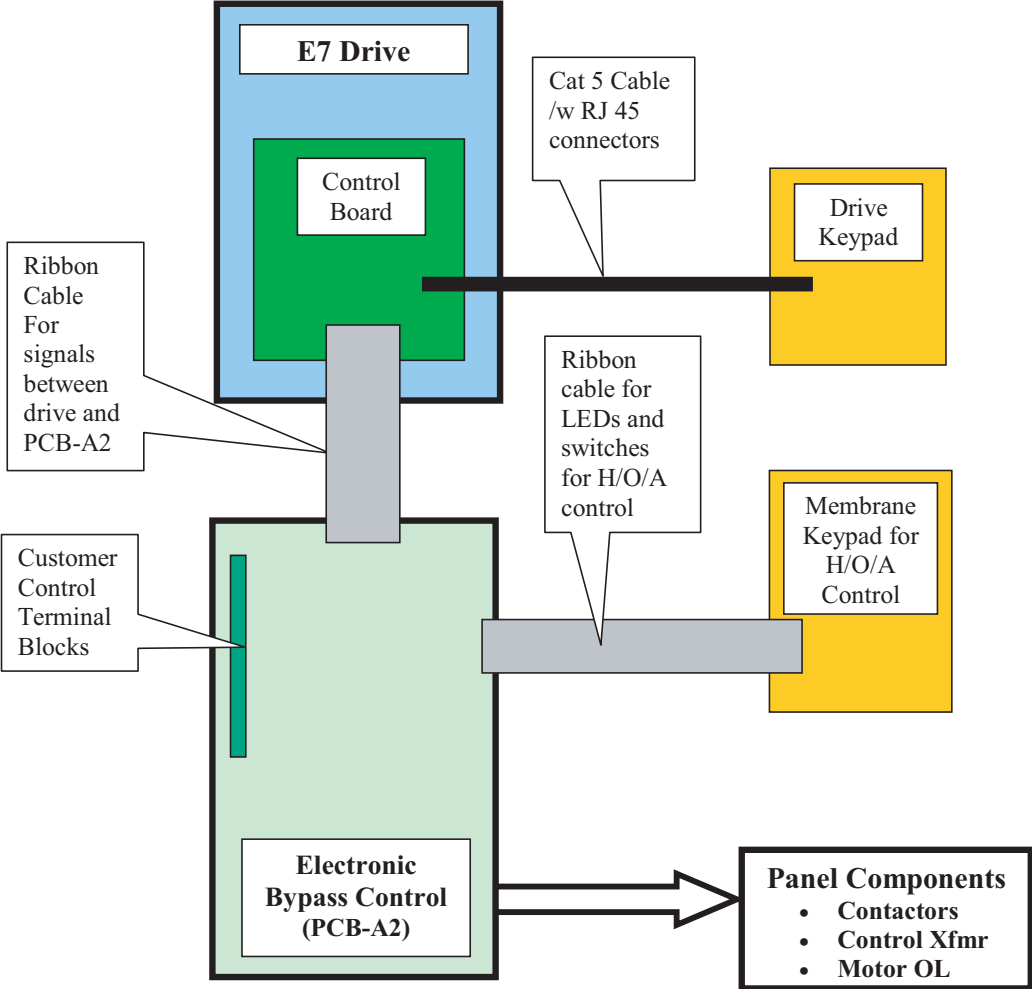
E7 Drive

Control Board

Cat 5 Cable /w RJ 45 connectors

Drive Keypad

Ribbon Cable For signals between drive and PCB-A2

Ribbon cable for LEDs and switches for H/O/A control

Membrane Keypad for H/O/A Control

Customer Control Terminal Blocks

Electronic Bypass Control (PCB-A2)

Panel Components
• Contactors
• Control Xfmr
• Motor OL